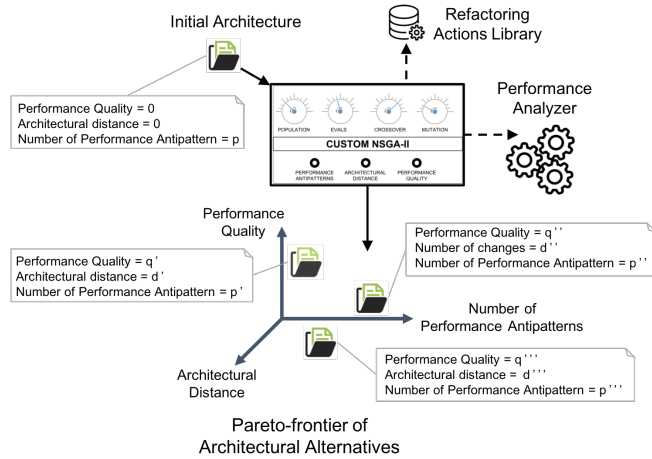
Initial Architecture

Refactoring Actions Library

Performance Quality = 0
Architectural distance = 0
Number of Performance Antipattern = p

POPULATION EVALS CROSSOVER MUTATION

CUSTOM NSGA-II

PERFORMANCE ANTIPATTERNS ARCHITECTURAL DISTANCE PERFORMANCE QUALITY

Performance Analyzer

Performance Quality

Performance Quality = q '
Architectural distance = d '
Number of Performance Antipattern = p '

Performance Quality = q ' '
Number of changes = d ' '
Number of Performance Antipattern = p ' '

Number of Performance Antipatterns

Architectural Distance

Performance Quality = q ' ' '
Architectural distance = d ' ' '
Number of Performance Antipattern = p ' ' '

Pareto-frontier of Architectural Alternatives